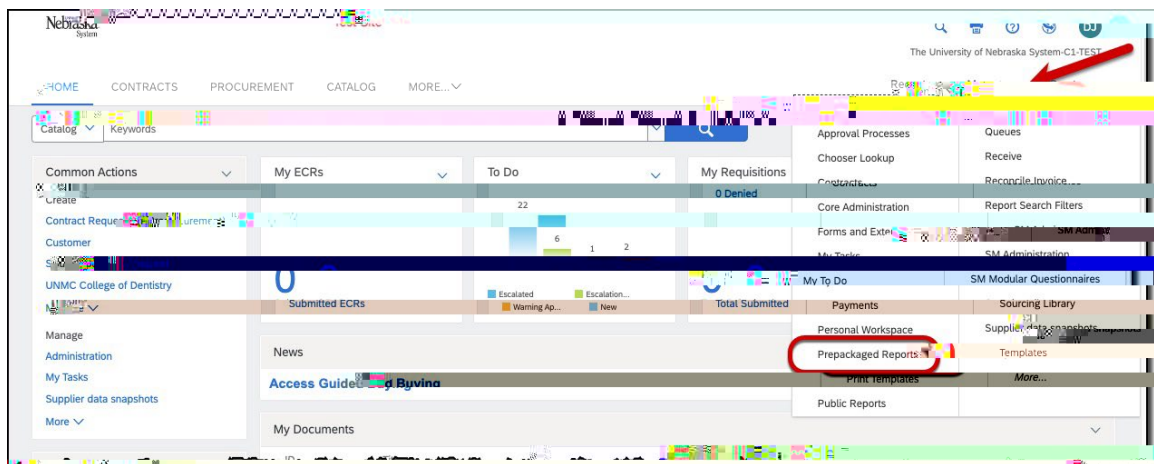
Nebraska System

The University of Nebraska System-C1-TEST

HOME CONTRACTS PROCUREMENT CATALOG MORE...

Catalog Keywords

Common Actions

Create

Contract Reque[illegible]urem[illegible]

Customer

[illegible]

UNMC College of Dentistry

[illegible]

Manage

Administration

My Tasks

Supplier data snapshots

More

My ECRs

0

Submitted ECRs

To Do

22

6

1

2

Escalated

Escalation...

Warning Ap...

New

My Requisitions

0 Denied

Total Submitted

News

Access Guided Buying

My Documents

Approval Processes

Chooser Lookup

Contracts

Core Administration

Forms and Exte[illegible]

My Tasks

My To Do

Payments

Personal Workspace

Prepackaged Reports

Print Templates

Public Reports

Queues

Receive

Reconcile Invoice

Report Search Filters

SM Admin

SM Administration

SM Modular Questionnaires

Sourcing Library

Supplier data snapshots

Templates

More...